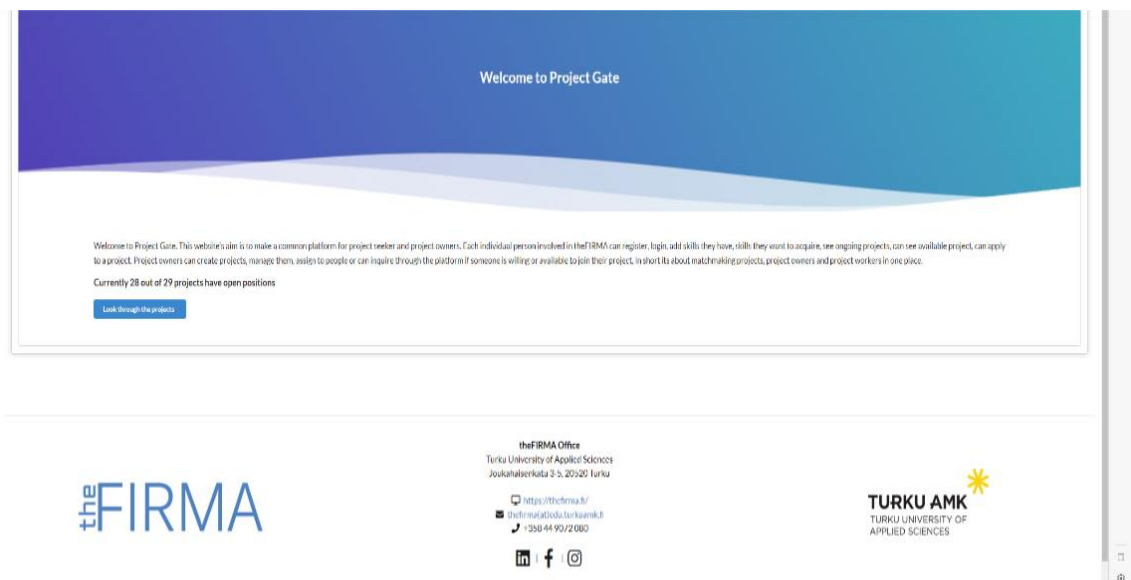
Welcome to Project Gate

Welcome to Project Gate. This website's aim is to make a common platform for project seeker and project owners. Each individual person involved in theFIRMA can register, login, add skills they have, skills they want to acquire, see ongoing projects, can see available project, can apply to a project. Project owners can create projects, manage them, assign to people or can inquire through the platform if someone is willing or available to join their project. In short its about matchmaking projects, project owners and project workers in one place.

Currently 28 out of 29 projects have open positions

Look through the projects

theFIRMA

theFIRMA Office
Turku University of Applied Sciences
Joukahaisenkatu 3-5, 20520 Turku

https://thefirma.fi/
thefirma@edu.turkuamk.fi
+358 44 90 72 080

TURKU AMK
TURKU UNIVERSITY OF APPLIED SCIENCES